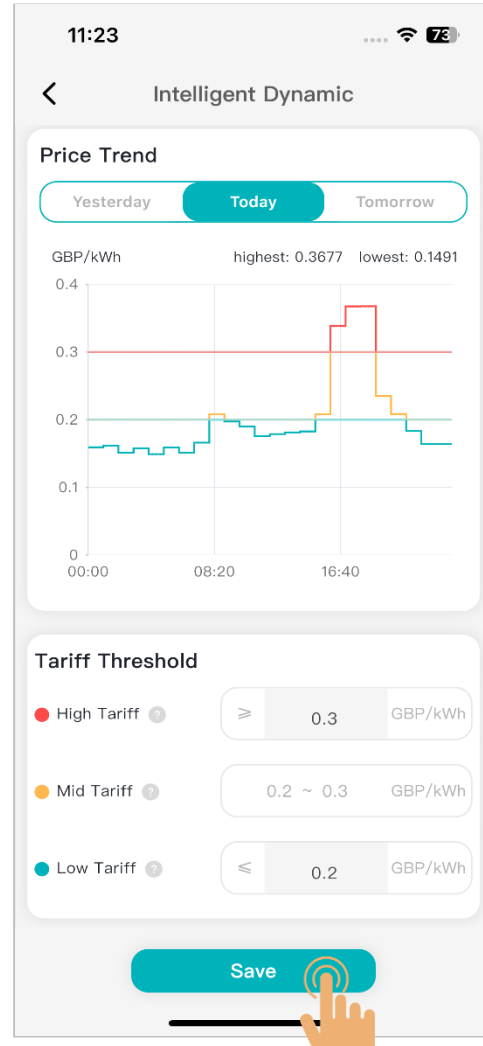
11:23
73

Intelligent Dynamic

Price Trend

Yesterday
Today
Tomorrow

GBP/kWh
highest: 0.3677 lowest: 0.1491

0.4
0.3
0.2
0.1
0
00:00
08:20
16:40

Tariff Threshold

High Tariff ?
≥
0.3
GBP/kWh

Mid Tariff ?
0.2 ~ 0.3
GBP/kWh

Low Tariff ?
≤
0.2
GBP/kWh

Save